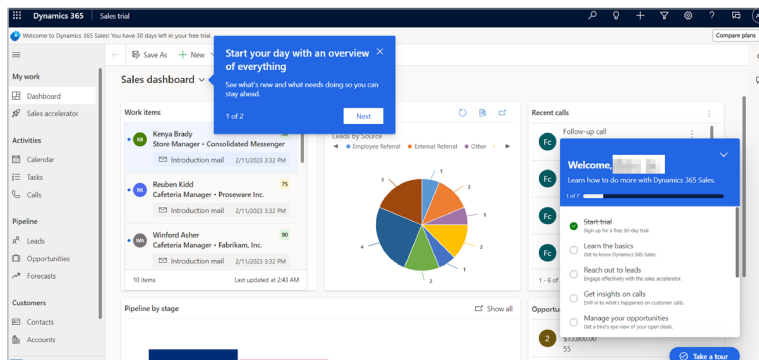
Dynamics 365 | Sales trial

Welcome to Dynamics 365 Sales! You have 30 days left in your free trial.

Compare plans

Save As + New

My work
Dashboard
Sales accelerator

Activities
Calendar
Tasks
Calls

Pipeline
Leads
Opportunities
Forecasts

Customers
Contacts
Accounts

Sales dashboard

Start your day with an overview of everything
See what's new and what needs doing so you can stay ahead.
1 of 2
Next

Work items
KB Kenya Brady
Store Manager • Consolidated Messenger
Introduction mail 2/11/2023 3:52 PM
RK Reuben Kidd 75
Cafeteria Manager • Proseware Inc.
Introduction mail 2/11/2023 3:52 PM
WA Winford Asher 90
Cafeteria Manager • Fabrikam, Inc.
Introduction mail 2/11/2023 3:52 PM
10 items Last updated at 2:43 AM

Leads by Source
Employee Referral External Referral Other

1
1
1
1
4
2
2
2
1

Recent calls
Fc Follow-up call
Fc
Fc
Fc
1 - 6 of

Welcome,
Learn how to do more with Dynamics 365 Sales.
1 of 7
Start trial
Sign up for a free 30-day trial.
Learn the basics
Get to know Dynamics 365 Sales.
Reach out to leads
Engage effectively with the sales accelerator.
Get insights on calls
Drill in to what's happened on customer calls.
Manage your opportunities
Get a bird's eye view of your open deals.

Pipeline by stage
Show all

Opportu
2 $33,800.00
55

Take a tour